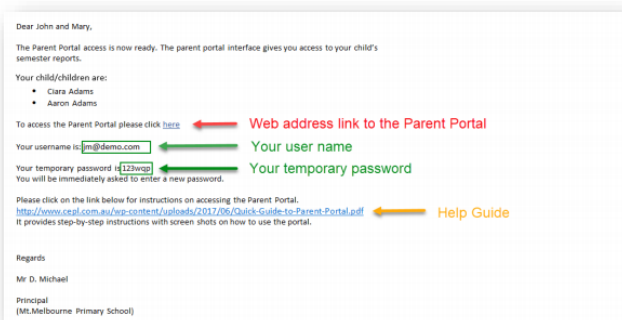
Dear John and Mary,

The Parent Portal access is now ready. The parent portal interface gives you access to your child's semester reports.

Your child/children are:

- Ciara Adams
- Aaron Adams

To access the Parent Portal please click here

Web address link to the Parent Portal

Your username is: jm@demo.com

Your user name

Your temporary password is 123wqp

Your temporary password

You will be immediately asked to enter a new password.

Please click on the link below for instructions on accessing the Parent Portal.
http://www.cepl.com.au/wp-content/uploads/2017/06/Quick-Guide-to-Parent-Portal.pdf
It provides step-by-step instructions with screen shots on how to use the portal.

Help Guide

Regards

Mr D. Michael

Principal
(Mt.Melbourne Primary School)